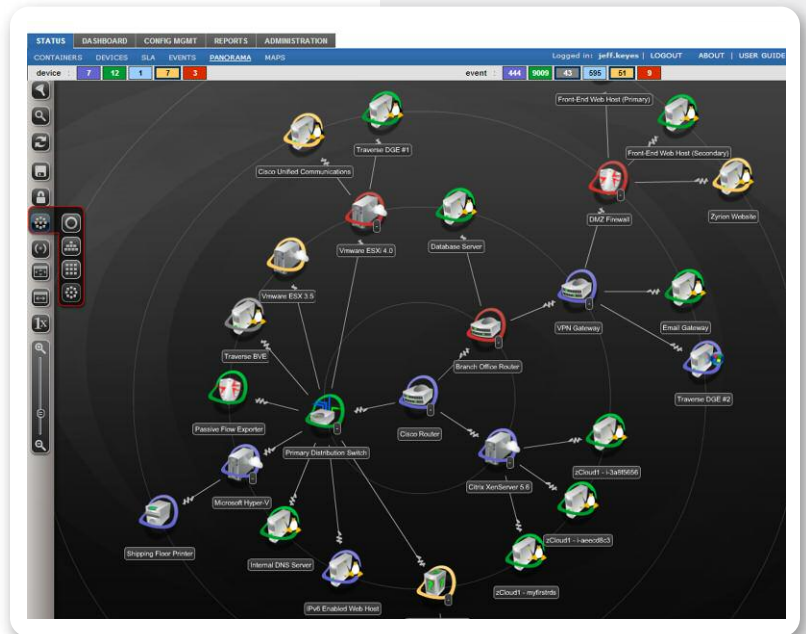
STATUS DASHBOARD CONFIG MGMT REPORTS ADMINISTRATION

CONTAINERS DEVICES SLA EVENTS PANORAMA MAPS

Logged in: jeff.keyes | LOGOUT ABOUT | USER GUIDE

device : 7 12 1 7 3

event : 444 9009 43 595 51 9

Traverse DGE #1

Cisco Unified Communications

Front-End Web Host (Primary)

Front-End Web Host (Secondary)

DMZ Firewall

Zyrion Website

Vmware ESXi 4.0

Database Server

Vmware ESX 3.5

VPN Gateway

Email Gateway

Traverse BVE

Branch Office Router

Traverse DGE #2

Passive Flow Exporter

Cisco Router

Primary Distribution Switch

zCloud1 - i-3af85656

Microsoft Hyper-V

Citrix XenServer 5.6

zCloud1 - i-aeecd8c3

Shipping Floor Printer

Internal DNS Server

zCloud1 - myfirstrds

IPv6 Enabled Web Host